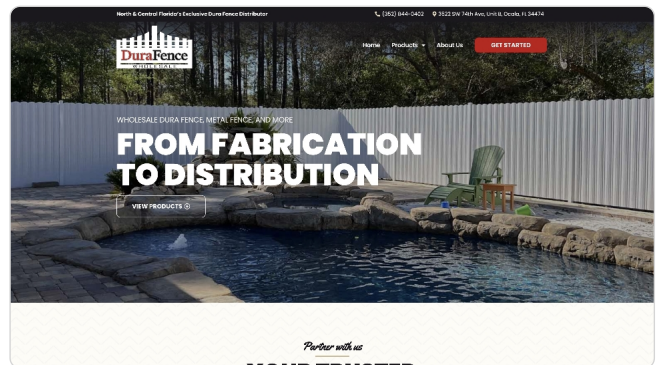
North & Central Florida's Exclusive Dura Fence Distributor

(352) 844-0402

3522 SW 74th Ave, Unit B, Ocala, FL 34474

DuraFence WHOLESALE

Home Products About Us GET STARTED

WHOLESALE DURA FENCE, METAL FENCE, AND MORE

FROM FABRICATION TO DISTRIBUTION

VIEW PRODUCTS

Partner with us

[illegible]